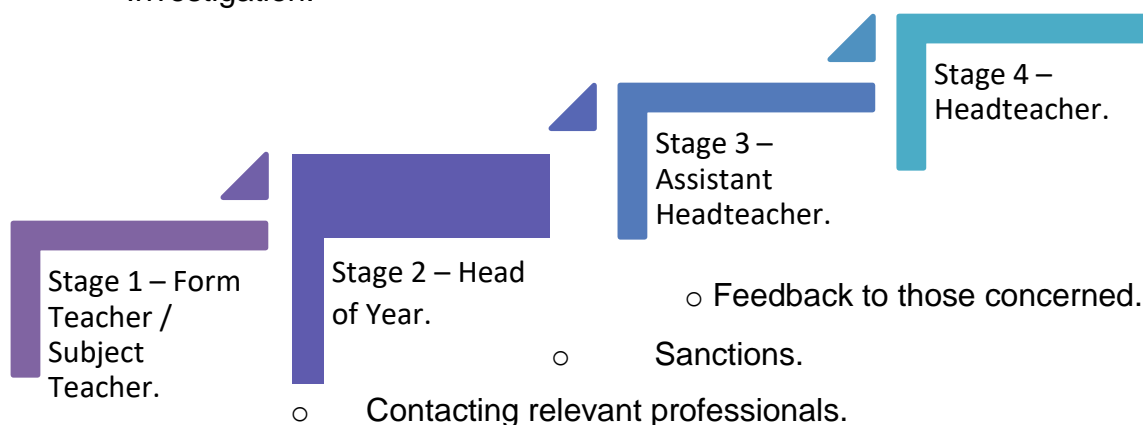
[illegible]

Stage 1 – Form Teacher / Subject Teacher.

Stage 2 – Head of Year.

Stage 3 – Assistant Headteacher.

Stage 4 – Headteacher.

o Feedback to those concerned.

o Sanctions.

o Contacting relevant professionals.